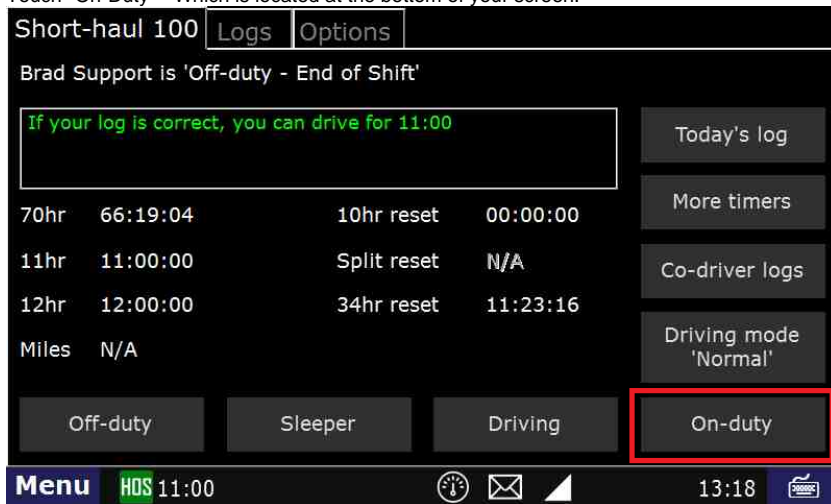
Touch "On Duty" – which is located at the bottom of your screen.

Short-haul 100 Logs Options

Brad Support is 'Off-duty - End of Shift'

If your log is correct, you can drive for 11:00

Today's log

More timers

Co-driver logs

Driving mode 'Normal'

| | | | |
|---|---|---|---|
| 70hr | 66:19:04 | 10hr reset | 00:00:00 |
| 11hr | 11:00:00 | Split reset | N/A |
| 12hr | 12:00:00 | 34hr reset | 11:23:16 |
| Miles | N/A | | |

Off-duty Sleeper Driving On-duty

Menu HOS 11:00 13:18